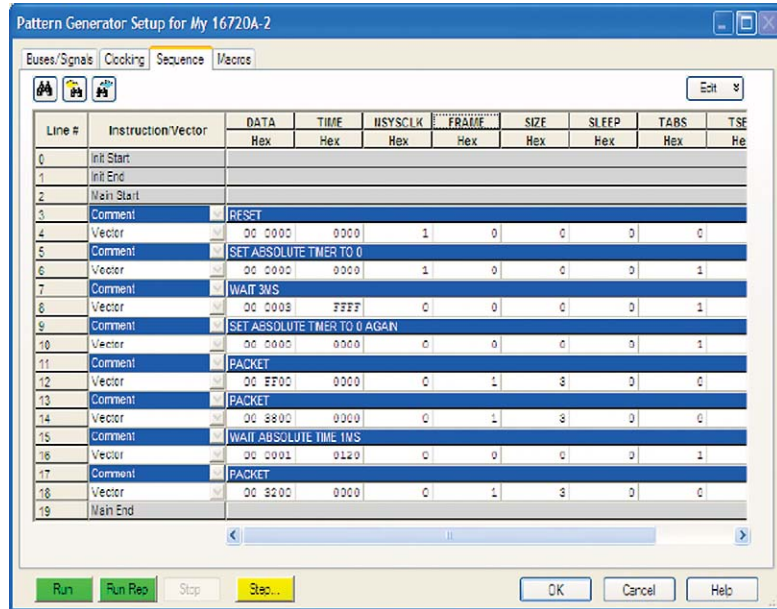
Pattern Generator Setup for My 16720A-2

Buses/Signals | Clocking | Sequence | Macros

Edit

| Line # | Instruction/Vector | DATA Hex | TIME Hex | MSYSCLK Hex | FRAME Hex | SIZE Hex | SLEEP Hex | TABS Hex | TSE He |
|---|---|---|---|---|---|---|---|---|---|
| 0 | Init Start | | | | | | | | |
| 1 | Init End | | | | | | | | |
| 2 | Main Start | | | | | | | | |
| 3 | Comment | RESET | | | | | | | |
| 4 | Vector | 00 0000 | 0000 | 1 | 0 | 0 | 0 | 0 | |
| 5 | Comment | SET ABSOLUTE TIMER TO 0 | | | | | | | |
| 6 | Vector | 00 0000 | 0000 | 1 | 0 | 0 | 0 | 1 | |
| 7 | Comment | WAIT 3MS | | | | | | | |
| 8 | Vector | 00 0003 | FFFF | 0 | 0 | 0 | 0 | 1 | |
| 9 | Comment | SET ABSOLUTE TIMER TO 0 AGAIN | | | | | | | |
| 10 | Vector | 00 0000 | 0000 | 0 | 0 | 0 | 0 | 1 | |
| 11 | Comment | PACKET | | | | | | | |
| 12 | Vector | 00 FF00 | 0000 | 0 | 1 | 3 | 0 | 0 | |
| 13 | Comment | PACKET | | | | | | | |
| 14 | Vector | 00 8800 | 0000 | 0 | 1 | 3 | 0 | 0 | |
| 15 | Comment | WAIT ABSOLUTE TIME 1MS | | | | | | | |
| 16 | Vector | 00 0001 | 0120 | 0 | 0 | 0 | 0 | 1 | |
| 17 | Comment | PACKET | | | | | | | |
| 18 | Vector | 00 8200 | 0000 | 0 | 1 | 3 | 0 | 0 | |
| 19 | Main End | | | | | | | | |

Run | Run Rep | Stop | Step... | OK | Cancel | Help